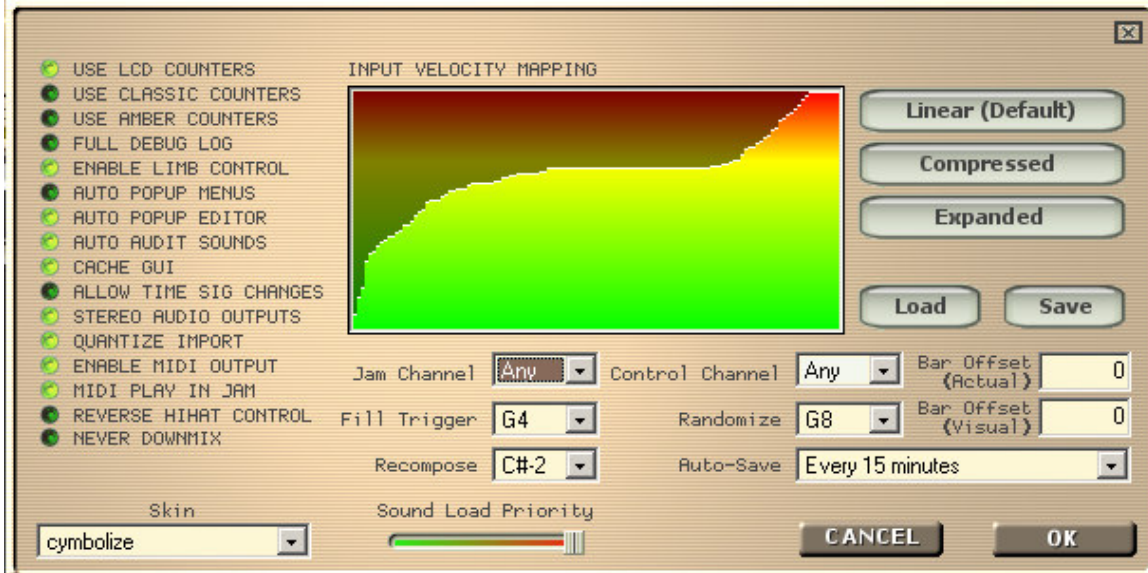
USE LCD COUNTERS
USE CLASSIC COUNTERS
USE AMBER COUNTERS
FULL DEBUG LOG
ENABLE LIMB CONTROL
AUTO POPUP MENUS
AUTO POPUP EDITOR
AUTO AUDIT SOUNDS
CACHE GUI
ALLOW TIME SIG CHANGES
STEREO AUDIO OUTPUTS
QUANTIZE IMPORT
ENABLE MIDI OUTPUT
MIDI PLAY IN JAM
REVERSE HIHAT CONTROL
NEVER DOWNMIX

INPUT VELOCITY MAPPING

Linear (Default)
Compressed
Expanded
Load
Save

Jam Channel Any
Control Channel Any
Bar Offset (Actual) 0
Fill Trigger G4
Randomize G8
Bar Offset (Visual) 0
Recompose C#-2
Auto-Save Every 15 minutes

Skin
cymbolize
Sound Load Priority
CANCEL
OK